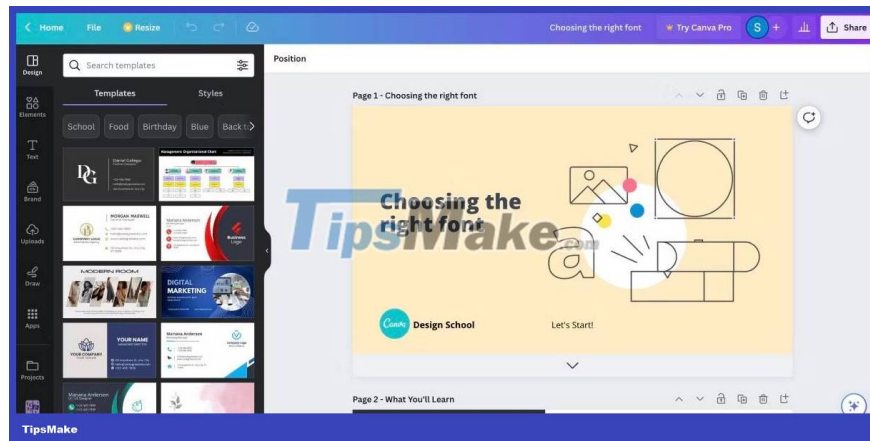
Home File Resize Choosing the right font Try Canva Pro S + Share

Design
Elements
Text
Brand
Uploads
Draw
Apps
Projects

Search templates

Templates Styles

School Food Birthday Blue Back t

DG Daniel Gallego

Management Organizational Chart

MORGAN MAXWELL

Mariana Anderson

Business Logo

MODERN ROOM

DIGITAL MARKETING

YOUR NAME

YOUR COMPANY

Mariana Anderson

Mariana Anderson

Position

Page 1 - Choosing the right font

Choosing the right font

a

Canva Design School

Let's Start!

Page 2 - What You'll Learn

TipsMake.com

TipsMake